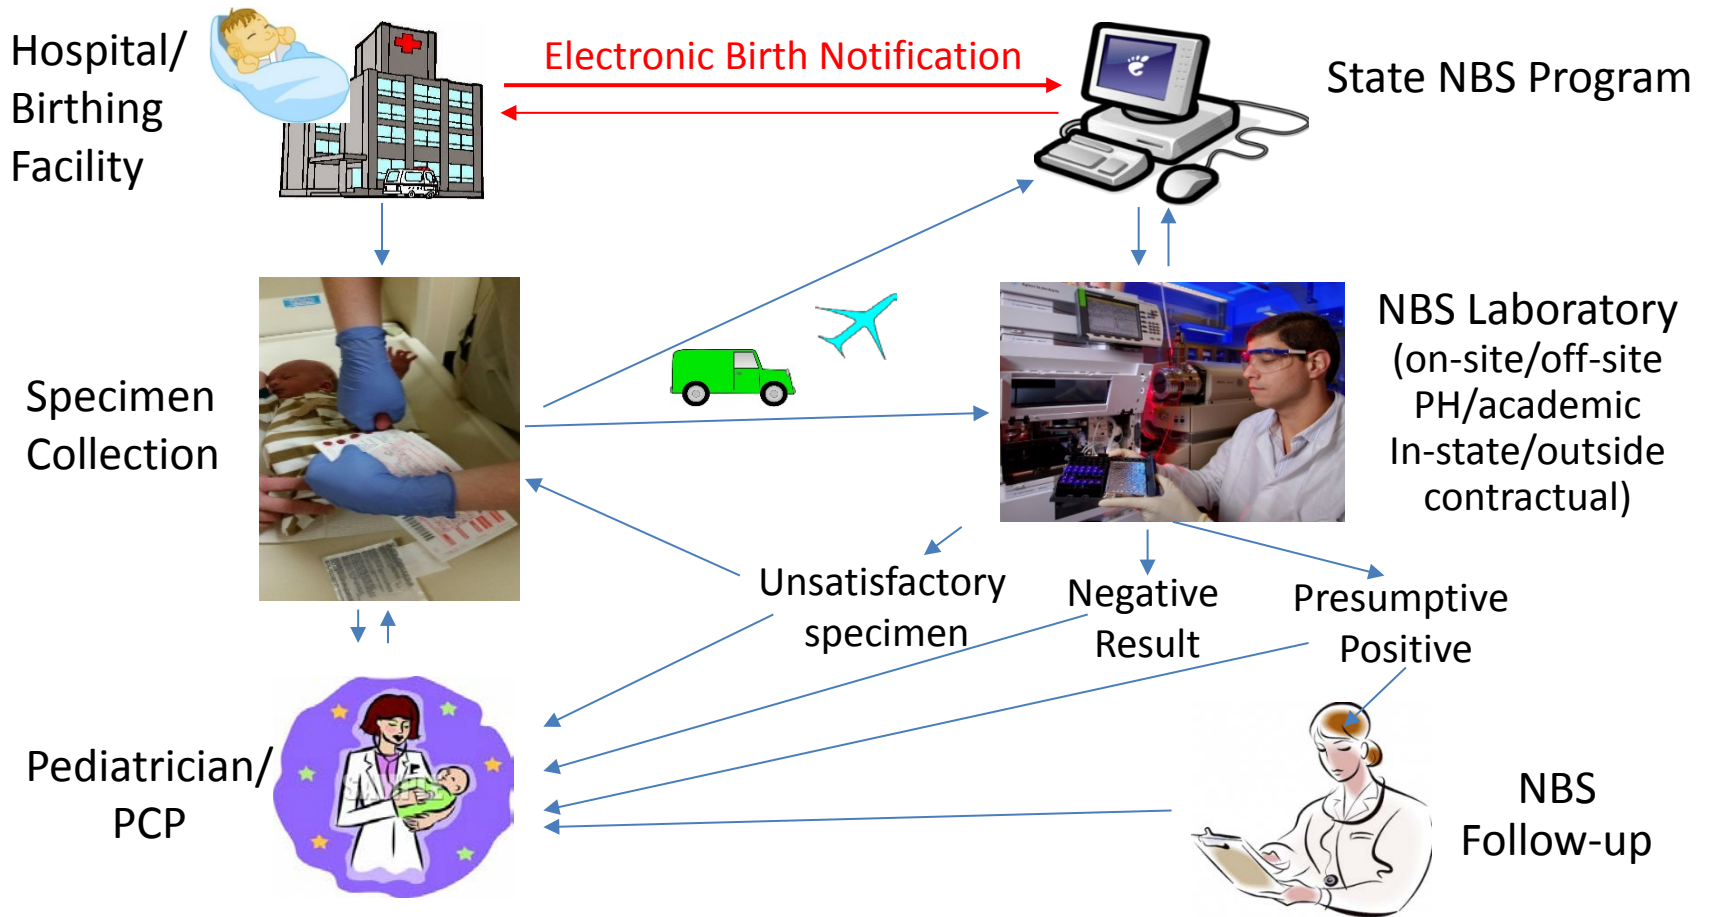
Hospital/ Birthing Facility

Electronic Birth Notification

State NBS Program

Specimen Collection

NBS Laboratory (on-site/off-site PH/academic In-state/outside contractual)

Unsatisfactory specimen

Negative Result

Presumptive Positive

Pediatrician/ PCP

NBS Follow-up